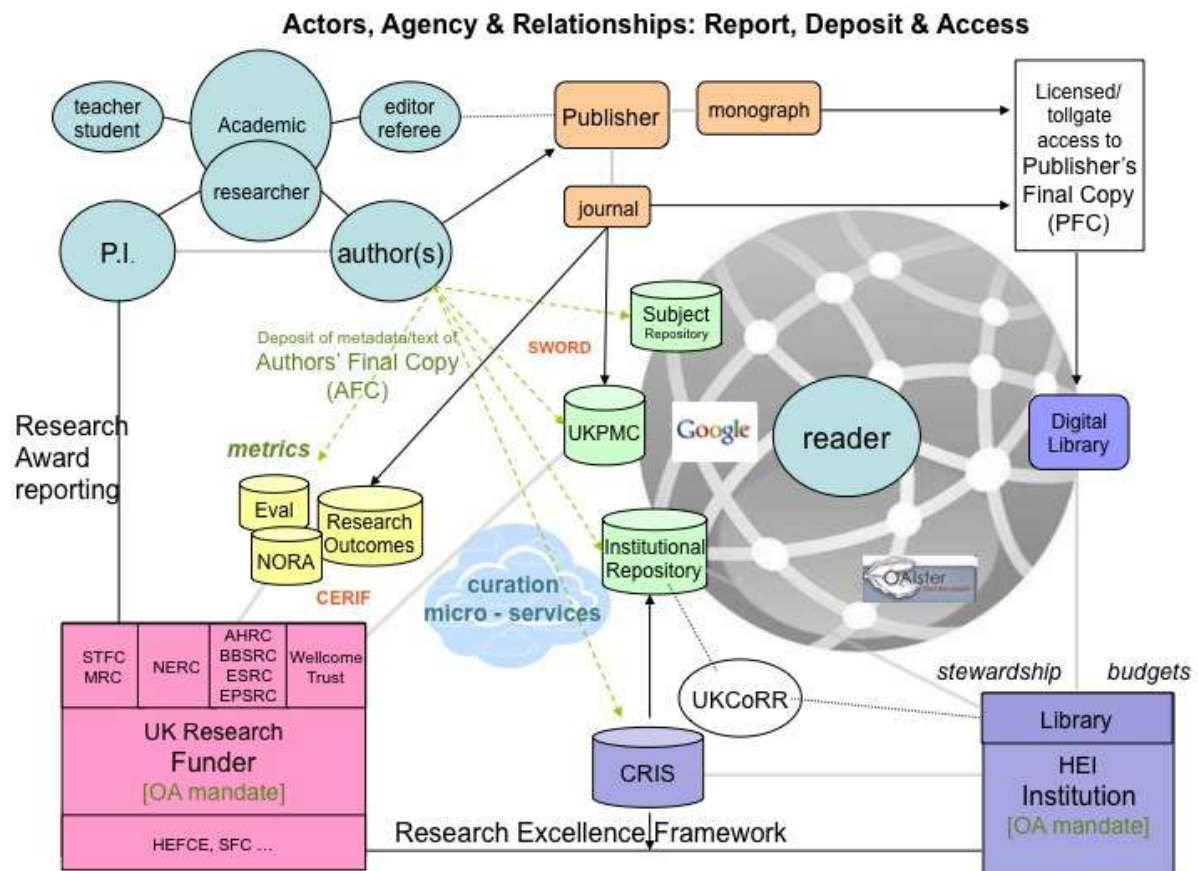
Actors, Agency & Relationships: Report, Deposit & Access

teacher student

Academic

editor referee

researcher

P.I.

author(s)

Publisher

monograph

journal

Licensed/ tollgate access to Publisher's Final Copy (PFC)

Deposit of metadata/text of Authors' Final Copy (AFC)

Subject Repository

SWORD

UKPMC

Google

reader

Digital Library

Research Award reporting

metrics

Eval

Research Outcomes

NORA

CERIF

curation micro - services

Institutional Repository

OAIster

| STFC MRC | NERC | AHRC BBSRC ESRC EPSRC | Wellcome Trust |
|---|---|---|---|

UK Research Funder [OA mandate]

HEFCE, SFC ...

UKCoRR

CRIS

stewardship

budgets

Library

HEI Institution [OA mandate]

Research Excellence Framework